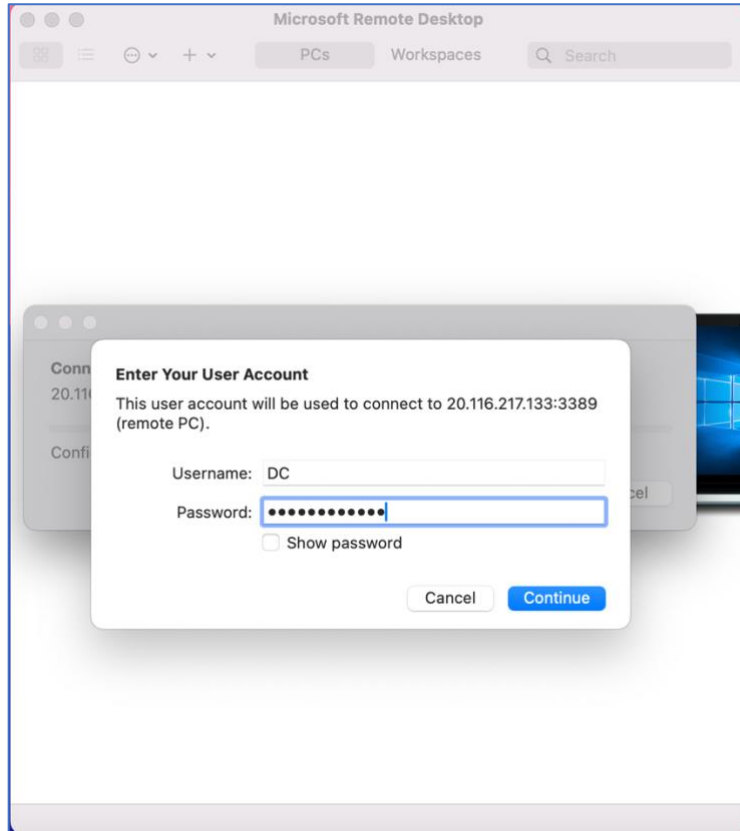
Microsoft Remote Desktop

PCs Workspaces Search

Conn
20.11
Confi
cel

Enter Your User Account

This user account will be used to connect to 20.116.217.133:3389 (remote PC).

Username: DC
Password: ••••••••••••
Show password

Cancel Continue